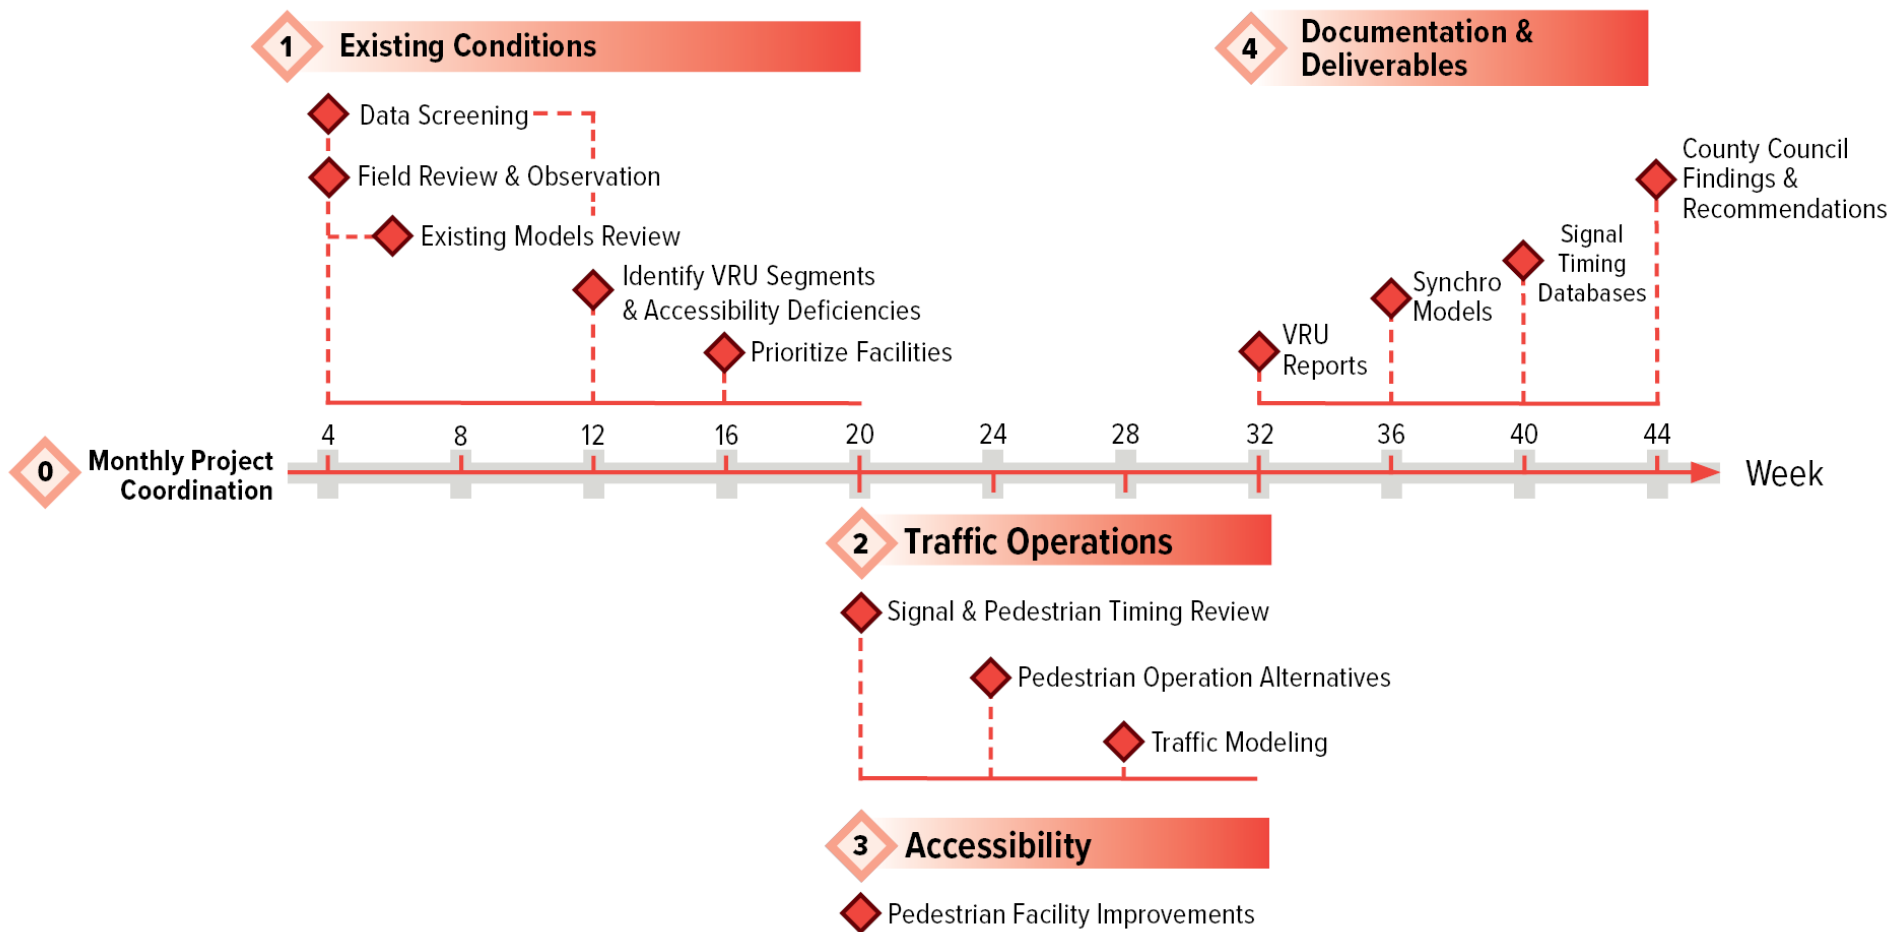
1 Existing Conditions

Data Screening

Field Review & Observation

Existing Models Review

Identify VRU Segments & Accessibility Deficiencies

Prioritize Facilities

4 Documentation & Deliverables

County Council Findings & Recommendations

Signal Timing Databases

Synchro Models

VRU Reports

0 Monthly Project Coordination

4 8 12 16 20 24 28 32 36 40 44 Week

2 Traffic Operations

Signal & Pedestrian Timing Review

Pedestrian Operation Alternatives

Traffic Modeling

3 Accessibility

Pedestrian Facility Improvements